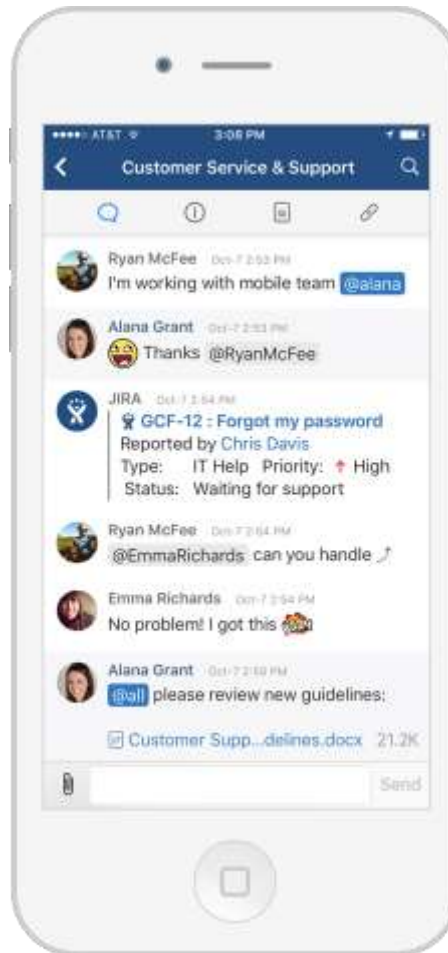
AT&T 3:08 PM

Customer Service & Support

Ryan McFee Oct-7 2:53 PM
I'm working with mobile team @alana

Alana Grant Oct-7 2:53 PM
Thanks @RyanMcFee

JIRA Oct-7 2:54 PM
GCF-12 : Forgot my password
Reported by Chris Davis
Type: IT Help Priority: High
Status: Waiting for support

Ryan McFee Oct-7 2:54 PM
@EmmaRichards can you handle

Emma Richards Oct-7 2:54 PM
No problem! I got this

Alana Grant Oct-7 2:59 PM
@all please review new guidelines:

Customer Supp...delines.docx 21.2K

Send